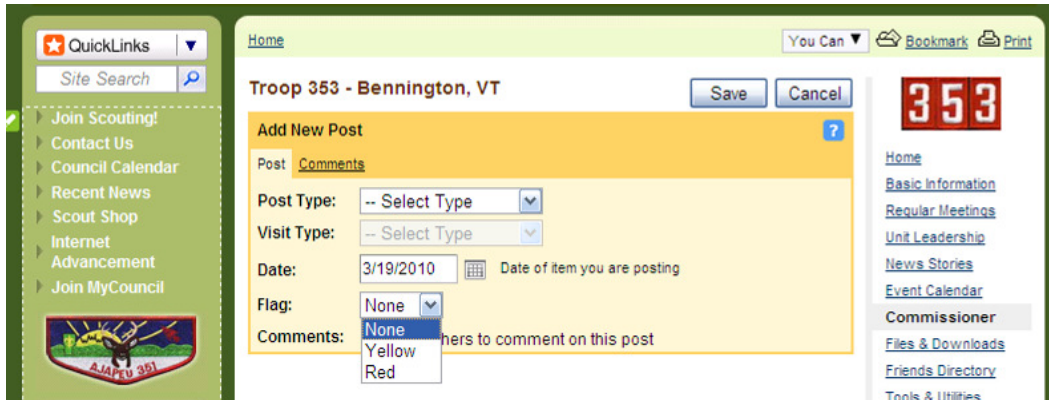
QuickLinks ▼

Site Search

Join Scouting!
Contact Us
Council Calendar
Recent News
Scout Shop
Internet Advancement
Join MyCouncil

AJAPEU 351

Home

You Can ▼ Bookmark Print

Troop 353 - Bennington, VT

Save Cancel

Add New Post

Post Comments

Post Type: -- Select Type
Visit Type: -- Select Type
Date: 3/19/2010 Date of item you are posting
Flag: None
None
Yellow
Red
Comments: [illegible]hers to comment on this post

353

Home
Basic Information
Regular Meetings
Unit Leadership
News Stories
Event Calendar
Commissioner
Files & Downloads
Friends Directory
Tools & Utilities